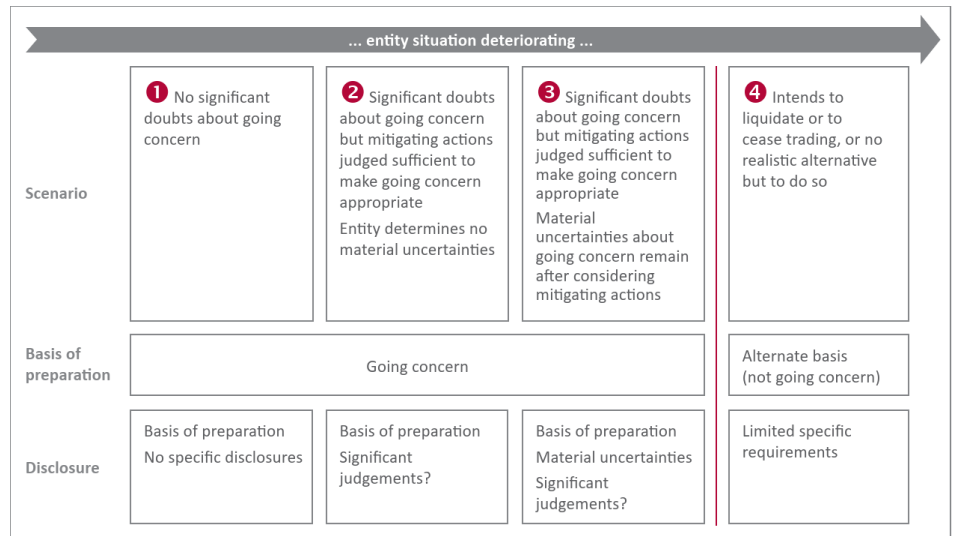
... entity situation deteriorating ...

Scenario

1 No significant doubts about going concern

2 Significant doubts about going concern but mitigating actions judged sufficient to make going concern appropriate

Entity determines no material uncertainties

3 Significant doubts about going concern but mitigating actions judged sufficient to make going concern appropriate

Material uncertainties about going concern remain after considering mitigating actions

4 Intends to liquidate or to cease trading, or no realistic alternative but to do so

Basis of preparation

Going concern

Alternate basis (not going concern)

Disclosure

Basis of preparation
No specific disclosures

Basis of preparation
Significant judgements?

Basis of preparation
Material uncertainties
Significant judgements?

Limited specific requirements